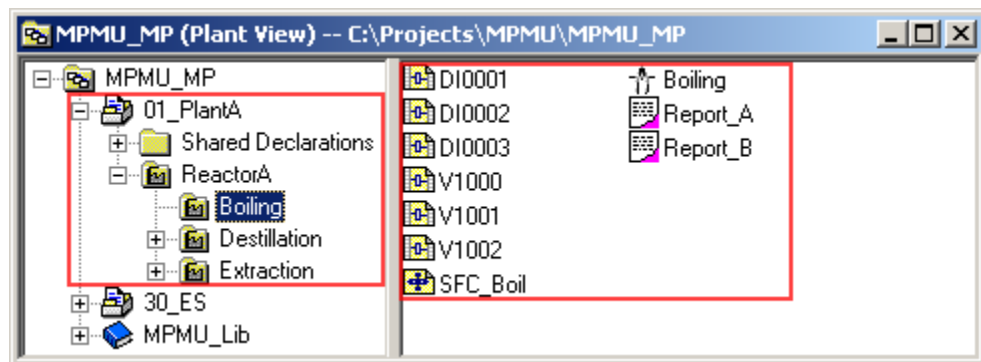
MPMU_MP (Plant View) -- C:\Projects\MPMU\MPMU_MP

MPMU_MP
01_PlantA
Shared Declarations
ReactorA
Boiling
Destillation
Extraction
30_ES
MPMU_Lib

DI0001
DI0002
DI0003
V1000
V1001
V1002
SFC_Boil

Boiling
Report_A
Report_B